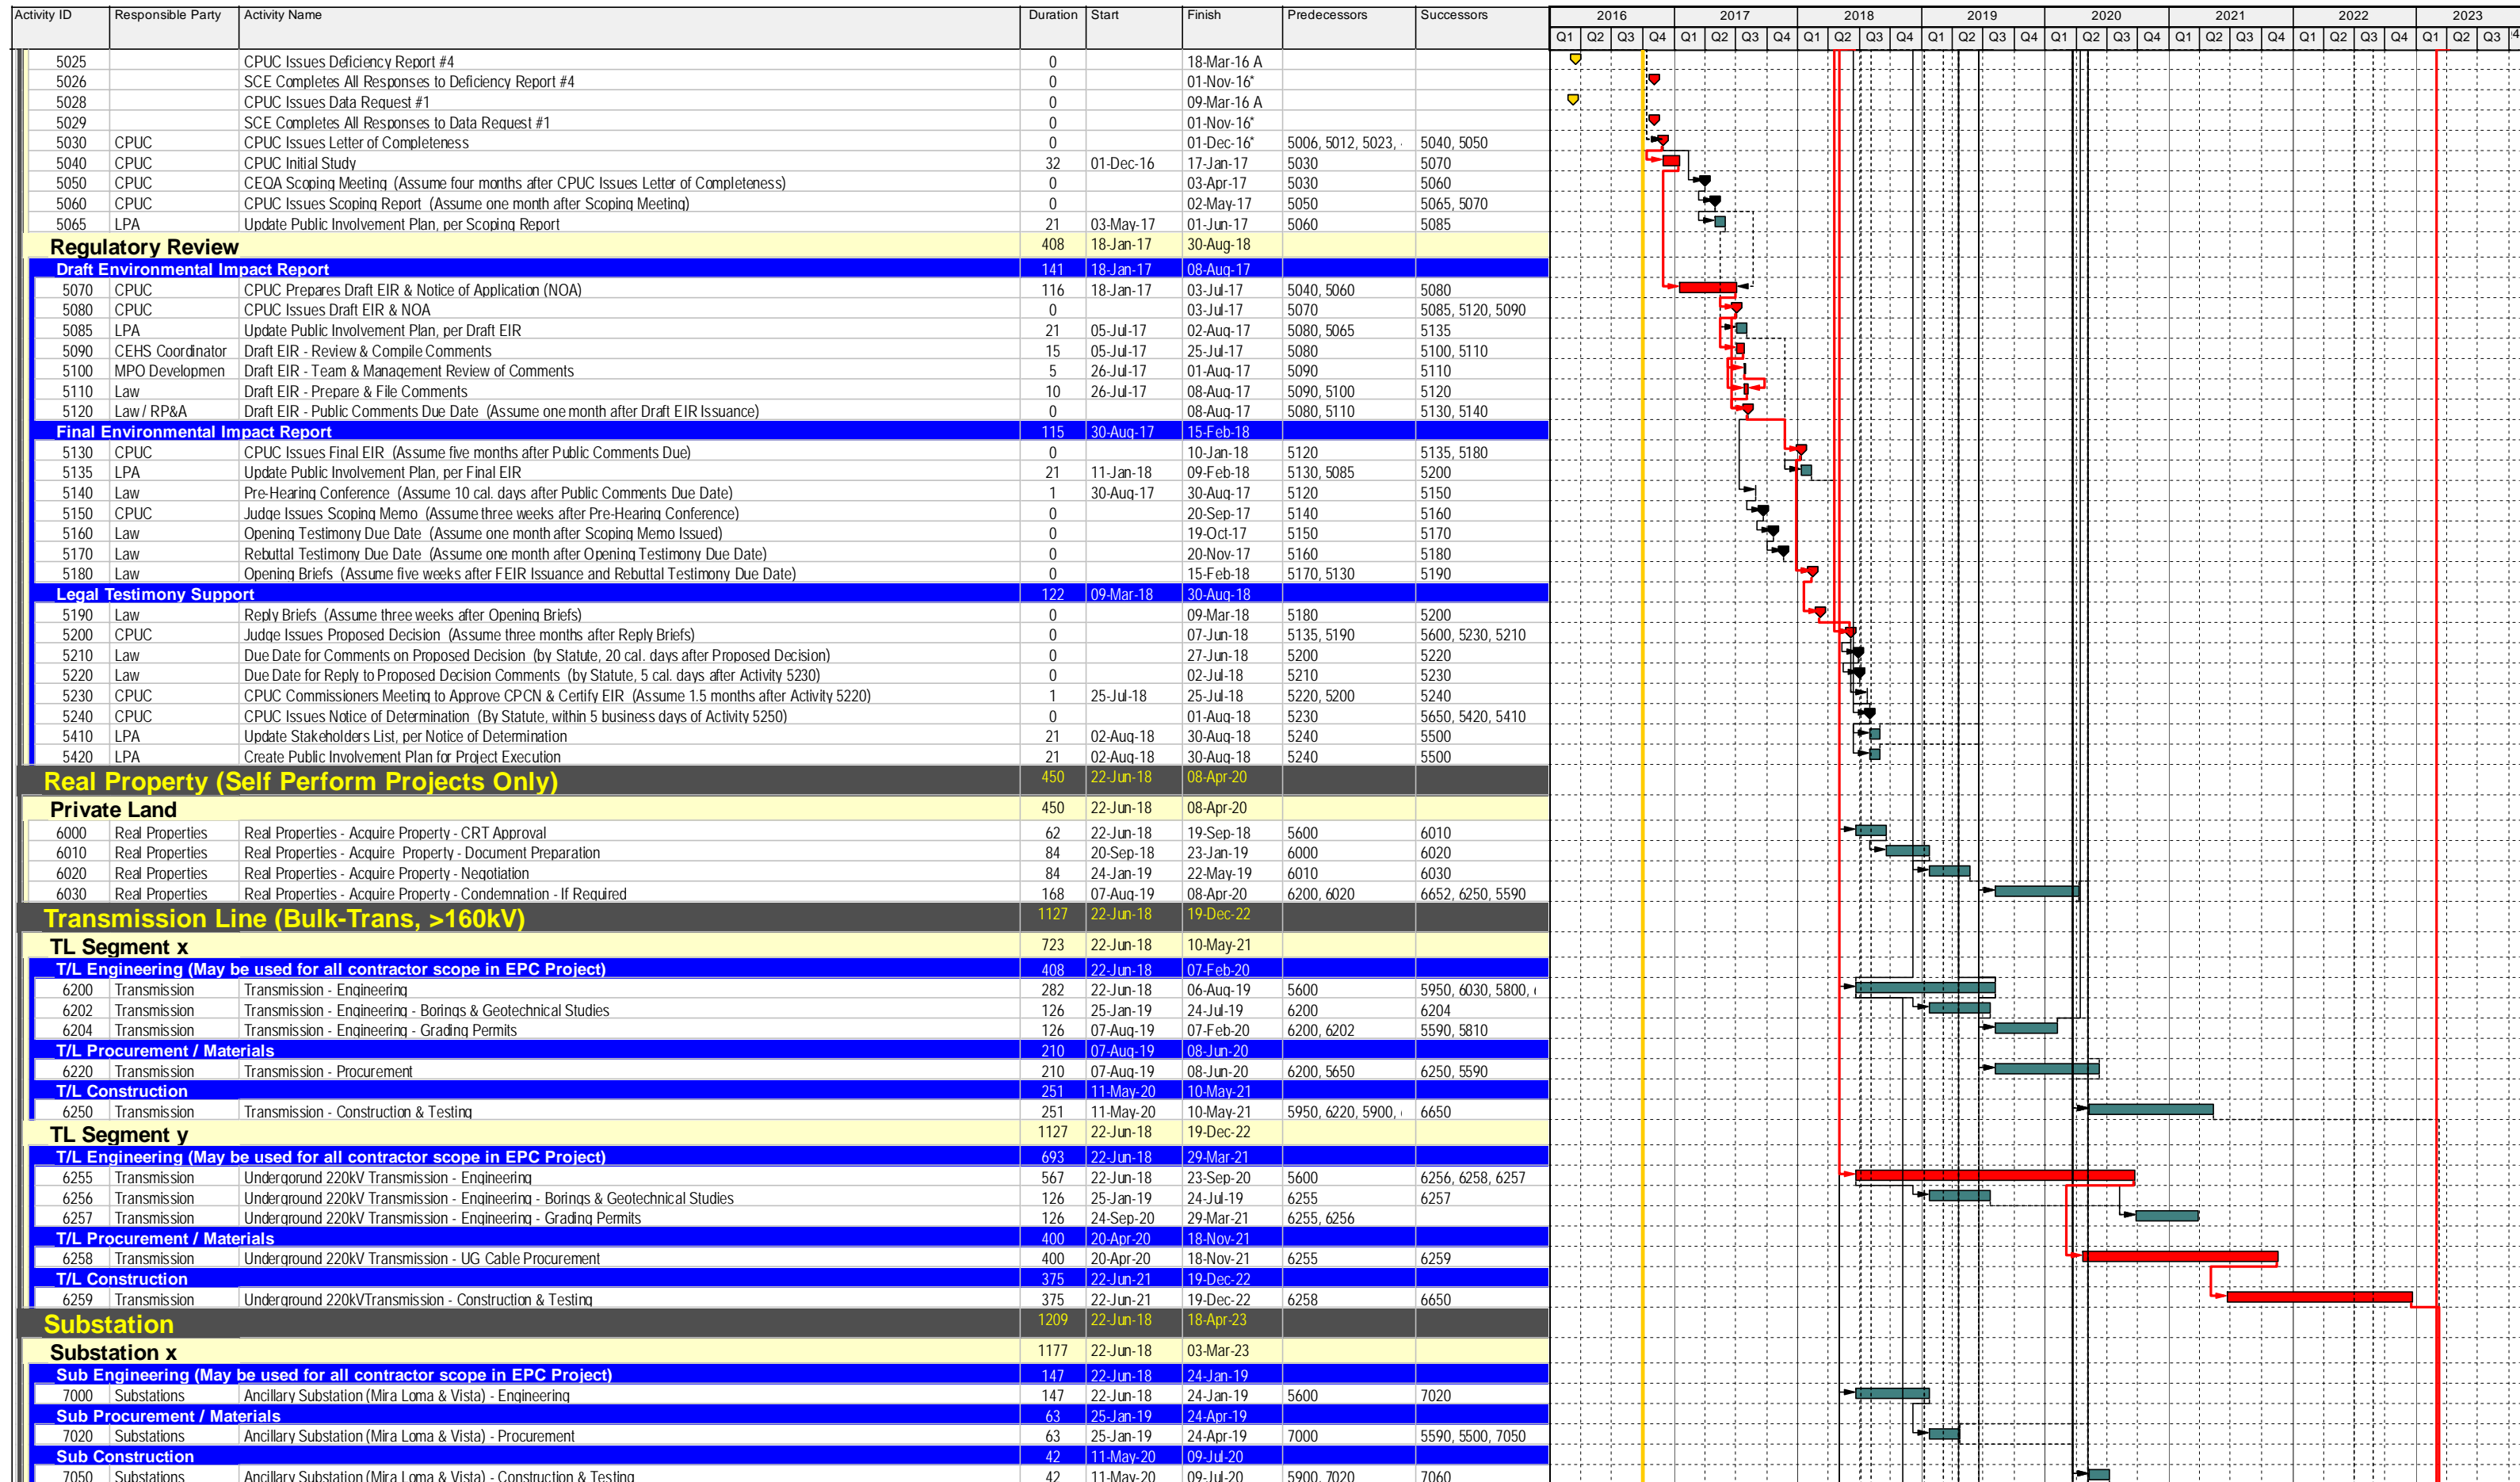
| Activity ID | Responsible Party | Activity Name | Duration | Start | Finish | Predecessors | Successors |
|---|---|---|---|---|---|---|---|
| 5025 | | CPUC Issues Deficiency Report #4 | 0 | | 18-Mar-16 A | | |
| 5026 | | SCE Completes All Responses to Deficiency Report #4 | 0 | | 01-Nov-16* | | |
| 5028 | | CPUC Issues Data Request #1 | 0 | | 09-Mar-16 A | | |
| 5029 | | SCE Completes All Responses to Data Request #1 | 0 | | 01-Nov-16* | | |
| 5030 | CPUC | CPUC Issues Letter of Completeness | 0 | | 01-Dec-16* | 5006, 5012, 5023, | 5040, 5050 |
| 5040 | CPUC | CPUC Initial Study | 32 | 01-Dec-16 | 17-Jan-17 | 5030 | 5070 |
| 5050 | CPUC | CEQA Scoping Meeting (Assume four months after CPUC Issues Letter of Completeness) | 0 | | 03-Apr-17 | 5030 | 5060 |
| 5060 | CPUC | CPUC Issues Scoping Report (Assume one month after Scoping Meeting) | 0 | | 02-May-17 | 5050 | 5065, 5070 |
| 5065 | LPA | Update Public Involvement Plan, per Scoping Report | 21 | 03-May-17 | 01-Jun-17 | 5060 | 5085 |
| Regulatory Review | | | 408 | 18-Jan-17 | 30-Aug-18 | | |
| Draft Environmental Impact Report | | | 141 | 18-Jan-17 | 08-Aug-17 | | |
| 5070 | CPUC | CPUC Prepares Draft EIR & Notice of Application (NOA) | 116 | 18-Jan-17 | 03-Jul-17 | 5040, 5060 | 5080 |
| 5080 | CPUC | CPUC Issues Draft EIR & NOA | 0 | | 03-Jul-17 | 5070 | 5085, 5120, 5090 |
| 5085 | LPA | Update Public Involvement Plan, per Draft EIR | 21 | 05-Jul-17 | 02-Aug-17 | 5080, 5065 | 5135 |
| 5090 | CEHS Coordinator | Draft EIR - Review & Compile Comments | 15 | 05-Jul-17 | 25-Jul-17 | 5080 | 5100, 5110 |
| 5100 | MPO Developmen | Draft EIR - Team & Management Review of Comments | 5 | 26-Jul-17 | 01-Aug-17 | 5090 | 5110 |
| 5110 | Law | Draft EIR - Prepare & File Comments | 10 | 26-Jul-17 | 08-Aug-17 | 5090, 5100 | 5120 |
| 5120 | Law / RP&A | Draft EIR - Public Comments Due Date (Assume one month after Draft EIR Issuance) | 0 | | 08-Aug-17 | 5080, 5110 | 5130, 5140 |
| Final Environmental Impact Report | | | 115 | 30-Aug-17 | 15-Feb-18 | | |
| 5130 | CPUC | CPUC Issues Final EIR (Assume five months after Public Comments Due) | 0 | | 10-Jan-18 | 5120 | 5135, 5180 |
| 5135 | LPA | Update Public Involvement Plan, per Final EIR | 21 | 11-Jan-18 | 09-Feb-18 | 5130, 5085 | 5200 |
| 5140 | Law | Pre-Hearing Conference (Assume 10 cal. days after Public Comments Due Date) | 1 | 30-Aug-17 | 30-Aug-17 | 5120 | 5150 |
| 5150 | CPUC | Judge Issues Scoping Memo (Assume three weeks after Pre-Hearing Conference) | 0 | | 20-Sep-17 | 5140 | 5160 |
| 5160 | Law | Opening Testimony Due Date (Assume one month after Scoping Memo Issued) | 0 | | 19-Oct-17 | 5150 | 5170 |
| 5170 | Law | Rebuttal Testimony Due Date (Assume one month after Opening Testimony Due Date) | 0 | | 20-Nov-17 | 5160 | 5180 |
| 5180 | Law | Opening Briefs (Assume five weeks after FEIR Issuance and Rebuttal Testimony Due Date) | 0 | | 15-Feb-18 | 5170, 5130 | 5190 |
| Legal Testimony Support | | | 122 | 09-Mar-18 | 30-Aug-18 | | |
| 5190 | Law | Reply Briefs (Assume three weeks after Opening Briefs) | 0 | | 09-Mar-18 | 5180 | 5200 |
| 5200 | CPUC | Judge Issues Proposed Decision (Assume three months after Reply Briefs) | 0 | | 07-Jun-18 | 5135, 5190 | 5600, 5230, 5210 |
| 5210 | Law | Due Date for Comments on Proposed Decision (by Statute, 20 cal. days after Proposed Decision) | 0 | | 27-Jun-18 | 5200 | 5220 |
| 5220 | Law | Due Date for Reply to Proposed Decision Comments (by Statute, 5 cal. days after Activity 5230) | 0 | | 02-Jul-18 | 5210 | 5230 |
| 5230 | CPUC | CPUC Commissioners Meeting to Approve CPCN & Certify EIR (Assume 1.5 months after Activity 5220) | 1 | 25-Jul-18 | 25-Jul-18 | 5220, 5200 | 5240 |
| 5240 | CPUC | CPUC Issues Notice of Determination (By Statute, within 5 business days of Activity 5250) | 0 | | 01-Aug-18 | 5230 | 5650, 5420, 5410 |
| 5410 | LPA | Update Stakeholders List, per Notice of Determination | 21 | 02-Aug-18 | 30-Aug-18 | 5240 | 5500 |
| 5420 | LPA | Create Public Involvement Plan for Project Execution | 21 | 02-Aug-18 | 30-Aug-18 | 5240 | 5500 |
| Real Property (Self Perform Projects Only) | | | 450 | 22-Jun-18 | 08-Apr-20 | | |
| Private Land | | | 450 | 22-Jun-18 | 08-Apr-20 | | |
| 6000 | Real Properties | Real Properties - Acquire Property - CRT Approval | 62 | 22-Jun-18 | 19-Sep-18 | 5600 | 6010 |
| 6010 | Real Properties | Real Properties - Acquire Property - Document Preparation | 84 | 20-Sep-18 | 23-Jan-19 | 6000 | 6020 |
| 6020 | Real Properties | Real Properties - Acquire Property - Negotiation | 84 | 24-Jan-19 | 22-May-19 | 6010 | 6030 |
| 6030 | Real Properties | Real Properties - Acquire Property - Condemnation - If Required | 168 | 07-Aug-19 | 08-Apr-20 | 6200, 6020 | 6652, 6250, 5590 |
| Transmission Line (Bulk-Trans, >160kV) | | | 1127 | 22-Jun-18 | 19-Dec-22 | | |
| TL Segment x | | | 723 | 22-Jun-18 | 10-May-21 | | |
| T/L Engineering (May be used for all contractor scope in EPC Project) | | | 408 | 22-Jun-18 | 07-Feb-20 | | |
| 6200 | Transmission | Transmission - Engineering | 282 | 22-Jun-18 | 06-Aug-19 | 5600 | 5950, 6030, 5800, |
| 6202 | Transmission | Transmission - Engineering - Borings & Geotechnical Studies | 126 | 25-Jan-19 | 24-Jul-19 | 6200 | 6204 |
| 6204 | Transmission | Transmission - Engineering - Grading Permits | 126 | 07-Aug-19 | 07-Feb-20 | 6200, 6202 | 5590, 5810 |
| T/L Procurement / Materials | | | 210 | 07-Aug-19 | 08-Jun-20 | | |
| 6220 | Transmission | Transmission - Procurement | 210 | 07-Aug-19 | 08-Jun-20 | 6200, 5650 | 6250, 5590 |
| T/L Construction | | | 251 | 11-May-20 | 10-May-21 | | |
| 6250 | Transmission | Transmission - Construction & Testing | 251 | 11-May-20 | 10-May-21 | 5950, 6220, 5900, | 6650 |
| TL Segment y | | | 1127 | 22-Jun-18 | 19-Dec-22 | | |
| T/L Engineering (May be used for all contractor scope in EPC Project) | | | 693 | 22-Jun-18 | 29-Mar-21 | | |
| 6255 | Transmission | Undergorund 220kV Transmission - Engineering | 567 | 22-Jun-18 | 23-Sep-20 | 5600 | 6256, 6258, 6257 |
| 6256 | Transmission | Underground 220kV Transmission - Engineering - Borings & Geotechnical Studies | 126 | 25-Jan-19 | 24-Jul-19 | 6255 | 6257 |
| 6257 | Transmission | Underground 220kV Transmission - Engineering - Grading Permits | 126 | 24-Sep-20 | 29-Mar-21 | 6255, 6256 | |
| T/L Procurement / Materials | | | 400 | 20-Apr-20 | 18-Nov-21 | | |
| 6258 | Transmission | Underground 220kV Transmission - UG Cable Procurement | 400 | 20-Apr-20 | 18-Nov-21 | 6255 | 6259 |
| T/L Construction | | | 375 | 22-Jun-21 | 19-Dec-22 | | |
| 6259 | Transmission | Underground 220kVTransmission - Construction & Testing | 375 | 22-Jun-21 | 19-Dec-22 | 6258 | 6650 |
| Substation | | | 1209 | 22-Jun-18 | 18-Apr-23 | | |
| Substation x | | | 1177 | 22-Jun-18 | 03-Mar-23 | | |
| Sub Engineering (May be used for all contractor scope in EPC Project) | | | 147 | 22-Jun-18 | 24-Jan-19 | | |
| 7000 | Substations | Ancillary Substation (Mira Loma & Vista) - Engineering | 147 | 22-Jun-18 | 24-Jan-19 | 5600 | 7020 |
| Sub Procurement / Materials | | | 63 | 25-Jan-19 | 24-Apr-19 | | |
| 7020 | Substations | Ancillary Substation (Mira Loma & Vista) - Procurement | 63 | 25-Jan-19 | 24-Apr-19 | 7000 | 5590, 5500, 7050 |
| Sub Construction | | | 42 | 11-May-20 | 09-Jul-20 | | |
| 7050 | Substations | Ancillary Substation (Mira Loma & Vista) - Construction & Testing | 42 | 11-May-20 | 09-Jul-20 | 5900, 7020 | 7060 |

2016 2017 2018 2019 2020 2021 2022 2023
Q1 Q2 Q3 Q4 Q1 Q2 Q3 Q4 Q1 Q2 Q3 Q4 Q1 Q2 Q3 Q4 Q1 Q2 Q3 Q4 Q1 Q2 Q3 Q4 Q1 Q2 Q3 Q4 Q1 Q2 Q3 Q4